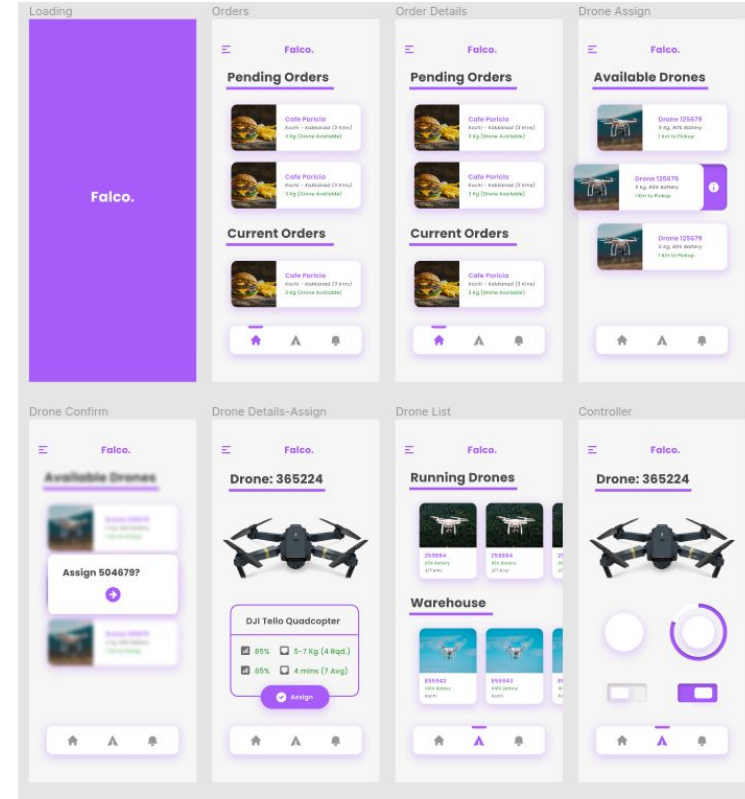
Loading

Falco.

Orders

Falco.

Pending Orders

Cafe Paricia
Kochi - Kakkanad (3 Kms)
3 Kg (Drone Available)

Cafe Paricia
Kochi - Kakkanad (3 Kms)
3 Kg (Drone Available)

Current Orders

Cafe Paricia
Kochi - Kakkanad (3 Kms)
3 Kg (Drone Available)

Order Details

Falco.

Pending Orders

Cafe Paricia
Kochi - Kakkanad (3 Kms)
3 Kg (Drone Available)

Cafe Paricia
Kochi - Kakkanad (3 Kms)
3 Kg (Drone Available)

Current Orders

Cafe Paricia
Kochi - Kakkanad (3 Kms)
3 Kg (Drone Available)

Drone Assign

Falco.

Available Drones

Drone 125679
3 Kg, 80% Battery
1 Km to Pickup

Drone 125679
3 Kg, 80% Battery
1 Km to Pickup

Drone 125679
3 Kg, 80% Battery
1 Km to Pickup

Drone Confirm

Falco.

Available Drones

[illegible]

Assign 504679?

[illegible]

Drone Details-Assign

Falco.

Drone: 365224

DJI Tello Quadcopter

85% 5-7 Kg (4 Rqd.)

85% 4 mins (7 Avg)

Assign

Drone List

Falco.

Running Drones

259864
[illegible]

259864
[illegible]

Warehouse

555943
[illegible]

555943
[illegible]

Controller

Falco.

Drone: 365224